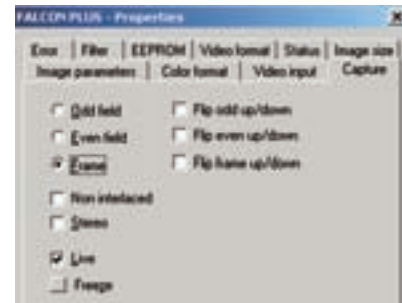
FALCON PLUS - Properties

Error | Filter | EEPROM | Video format | Status | Image size
Image parameters | Color format | Video input | Capture

Odd field
Even field
Frame
Flip odd up/down
Flip even up/down
Flip frame up/down

Non interlaced
Stereo

Live
Freeze